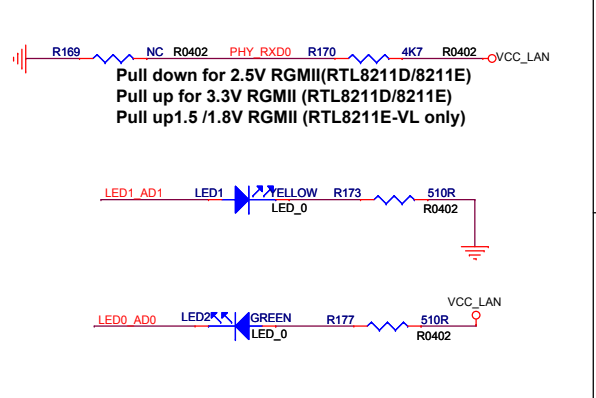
R169 NC R0402 PHY_RXD0 R170 4K7 R0402 VCC_LAN

Pull down for 2.5V RGMII(RTL8211D/8211E)
Pull up for 3.3V RGMII (RTL8211D/8211E)
Pull up1.5 /1.8V RGMII (RTL8211E-VL only)

LED1_AD1 LED1 YELLOW R173 510R
LED_0 R0402

VCC_LAN
LED0_AD0 LED2 GREEN R177 510R
LED_0 R0402